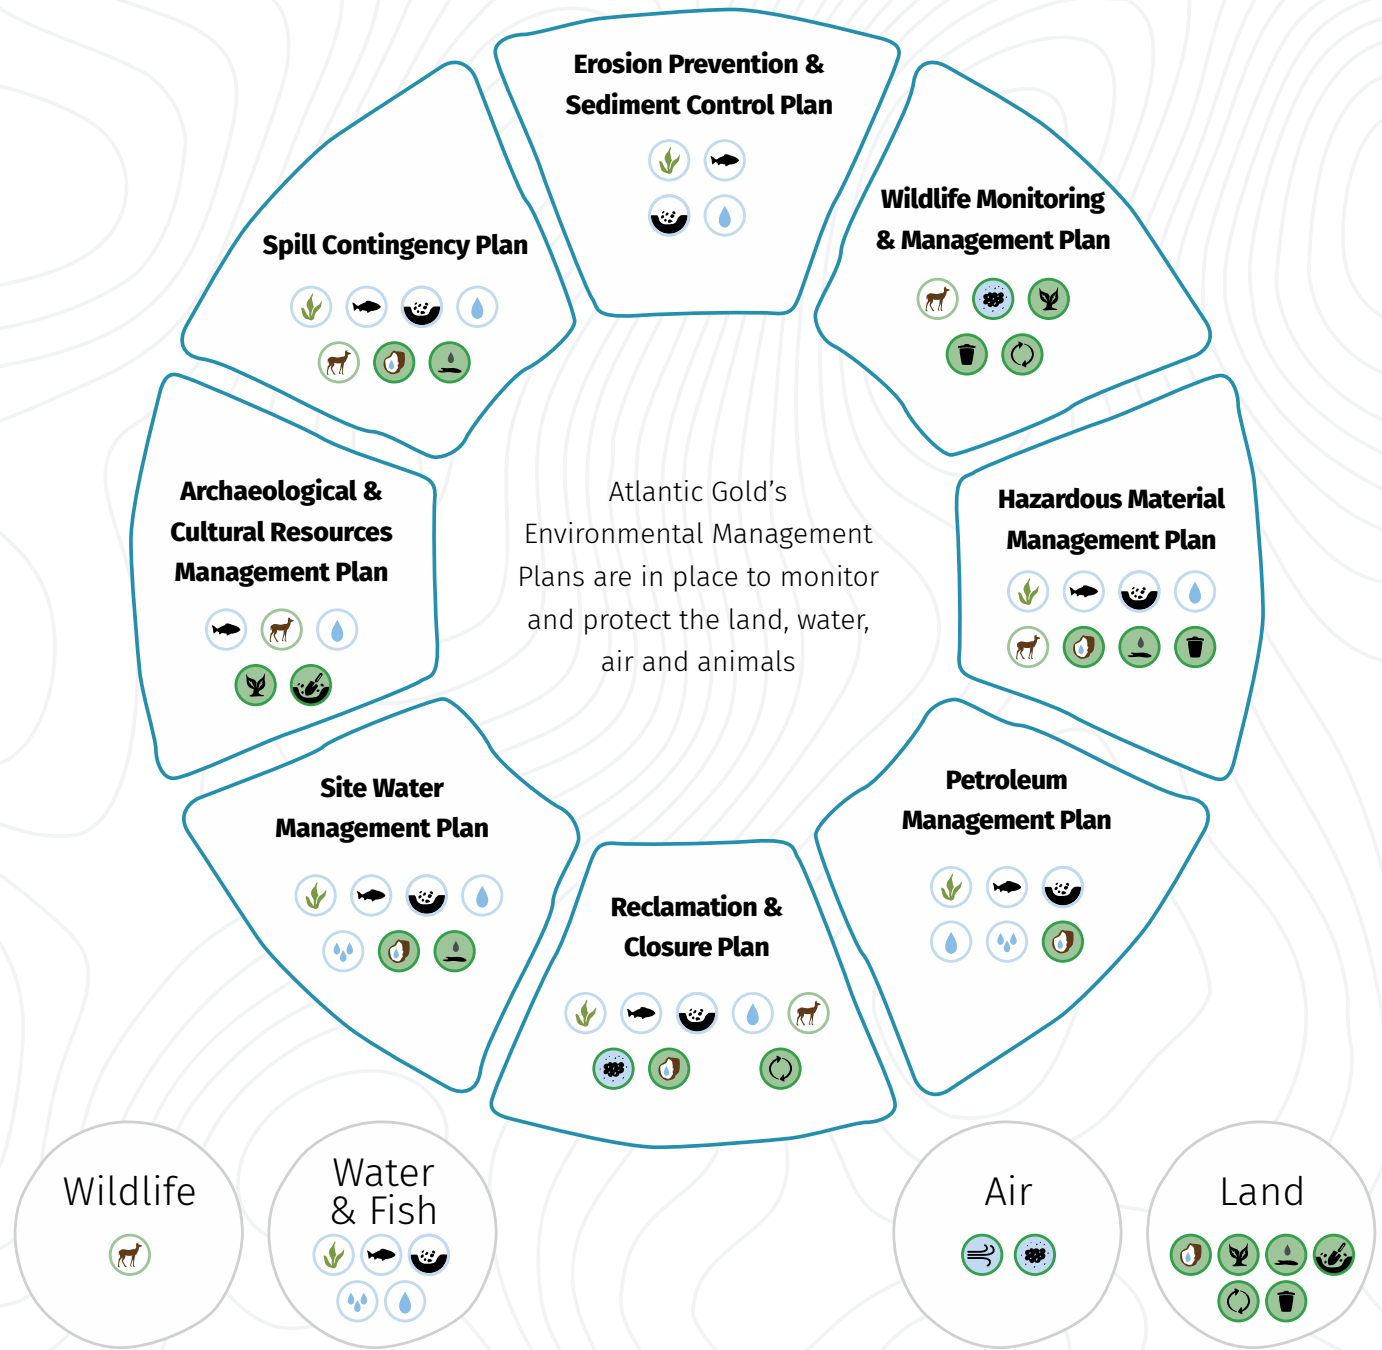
Erosion Prevention & Sediment Control Plan

Wildlife Monitoring & Management Plan

Spill Contingency Plan

Archaeological & Cultural Resources Management Plan

Atlantic Gold's Environmental Management Plans are in place to monitor and protect the land, water, air and animals

Hazardous Material Management Plan

Site Water Management Plan

Petroleum Management Plan

Reclamation & Closure Plan

Wildlife

Water & Fish

Air

Land